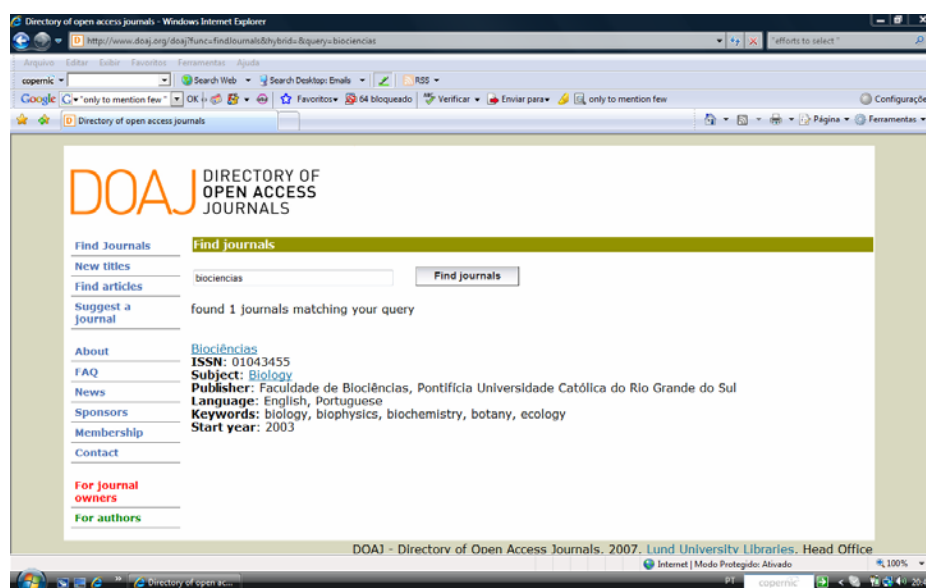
Directory of open access journals - Windows Internet Explorer

http://www.doaj.org/doaj?func=findJournals&hybrid=&query=biociencias

"efforts to select"

Arquivo Editar Exibir Favoritos Ferramentas Ajuda

copernic

Search Web Search Desktop: Emails RSS

Google "only to mention few" OK Favoritos 64 bloqueado Verificar Enviar para only to mention few Configurações

Directory of open access journals

Página Ferramentas

DOAJ DIRECTORY OF OPEN ACCESS JOURNALS

Find Journals
New titles
Find articles
Suggest a journal

About
FAQ
News
Sponsors
Membership
Contact

For journal owners
For authors

Find journals

biociencias

Find journals

found 1 journals matching your query

Biociências
**ISSN**: 01043455
**Subject**: Biology
**Publisher**: Faculdade de Biociências, Pontifícia Universidade Católica do Rio Grande do Sul
**Language**: English, Portuguese
**Keywords**: biology, biophysics, biochemistry, botany, ecology
**Start year**: 2003

DOAJ - Directory of Open Access Journals. 2007. Lund University Libraries. Head Office

Internet | Modo Protegido: Ativado

100%

Directory of open ac...

PT copernic

20:4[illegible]